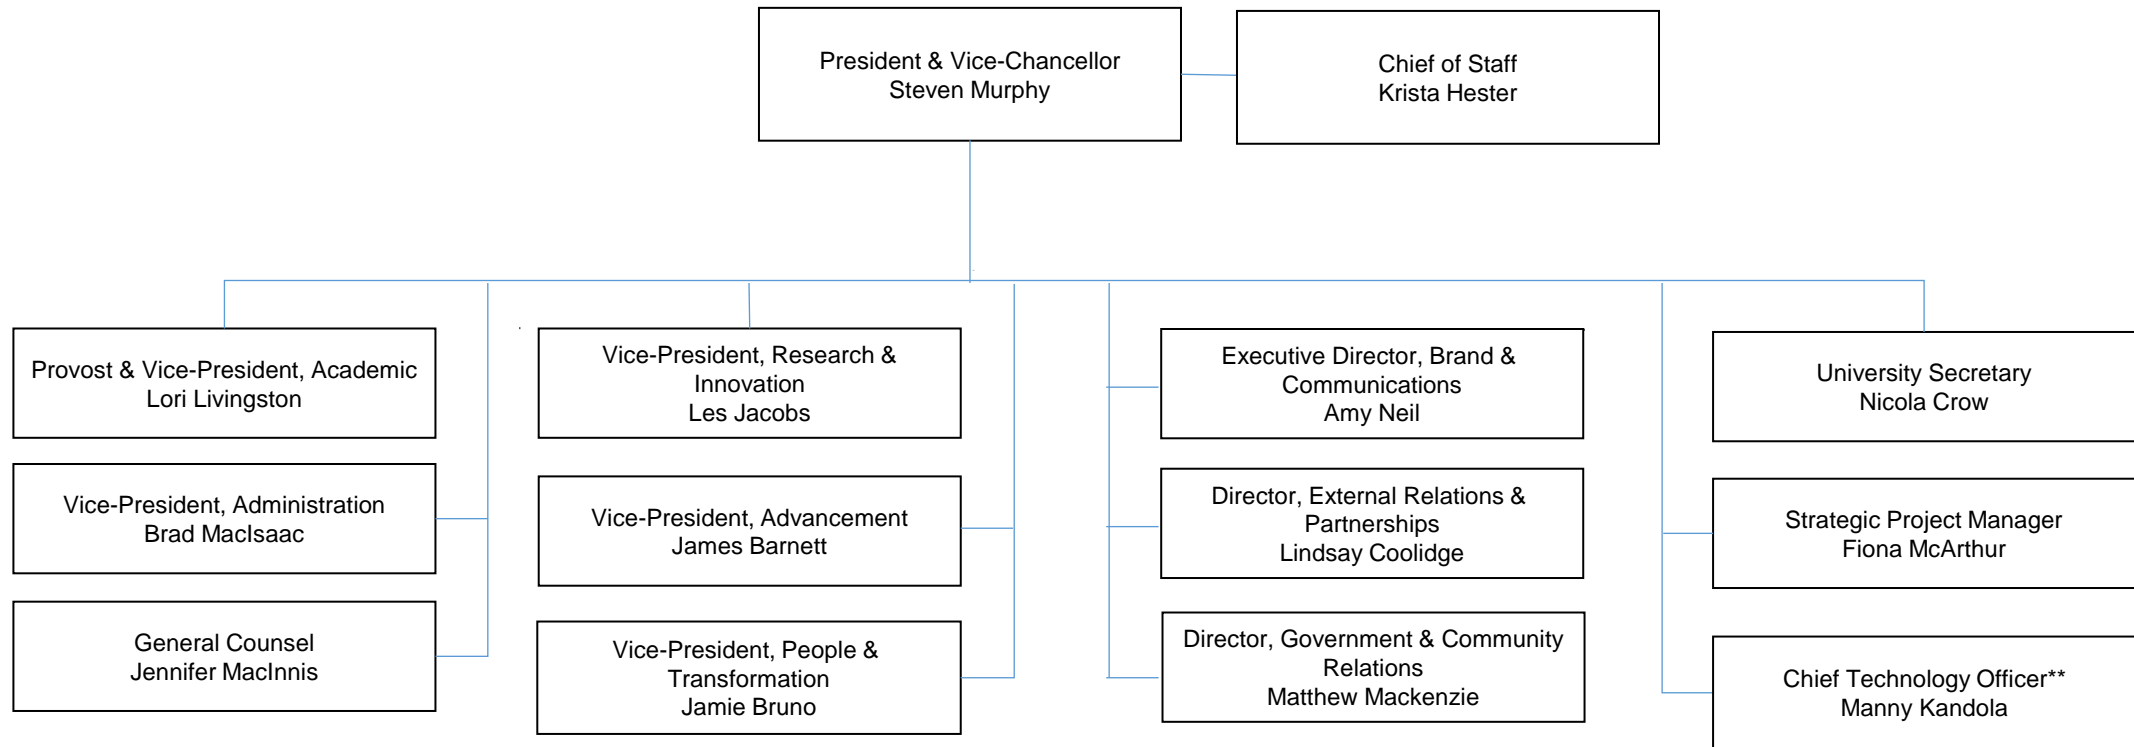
President & Vice-Chancellor
Steven Murphy

Chief of Staff
Krista Hester

Provost & Vice-President, Academic
Lori Livingston

Vice-President, Administration
Brad MacIsaac

General Counsel
Jennifer MacInnis

Vice-President, Research & Innovation
Les Jacobs

Vice-President, Advancement
James Barnett

Vice-President, People & Transformation
Jamie Bruno

Executive Director, Brand & Communications
Amy Neil

Director, External Relations & Partnerships
Lindsay Coolidge

Director, Government & Community Relations
Matthew Mackenzie

University Secretary
Nicola Crow

Strategic Project Manager
Fiona McArthur

Chief Technology Officer**
Manny Kandola